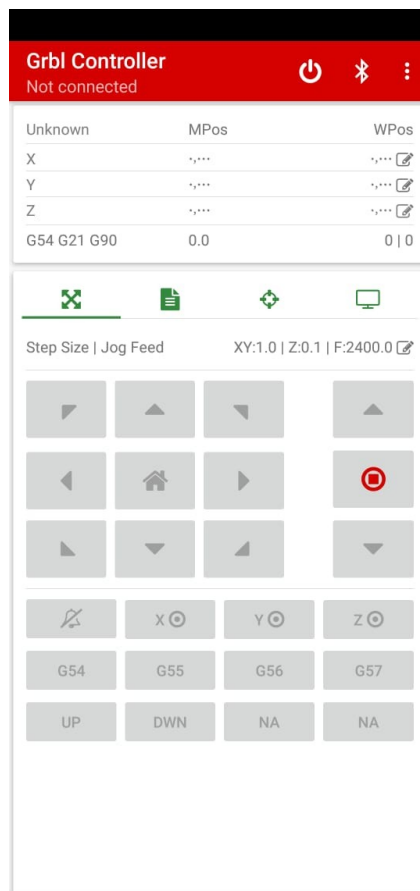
Grbl Controller
Not connected

| Unknown | MPos | WPos |
|---|---|---|
| X | -,--- | -,--- |
| Y | -,--- | -,--- |
| Z | -,--- | -,--- |
| G54 G21 G90 | 0.0 | 0 \| 0 |

Step Size | Jog Feed
XY:1.0 | Z:0.1 | F:2400.0

X
Y
Z

G54
G55
G56
G57

UP
DWN
NA
NA